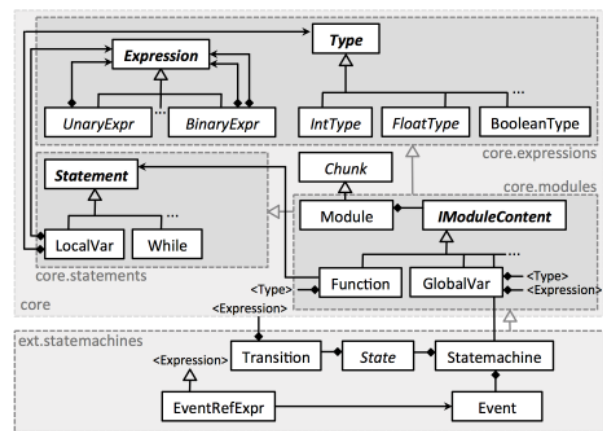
Expression
Type
UnaryExpr
...
BinaryExpr
IntType
FloatType
BooleanType
...
core.expressions
Statement
Chunk
core.modules
...
Module
IModuleContent
LocalVar
While
...
core.statements
<Type>
Function
GlobalVar
<Type>
<Expression>
core
<Expression>
ext.statemachines
<Expression>
Transition
State
Statemachine
EventRefExpr
Event